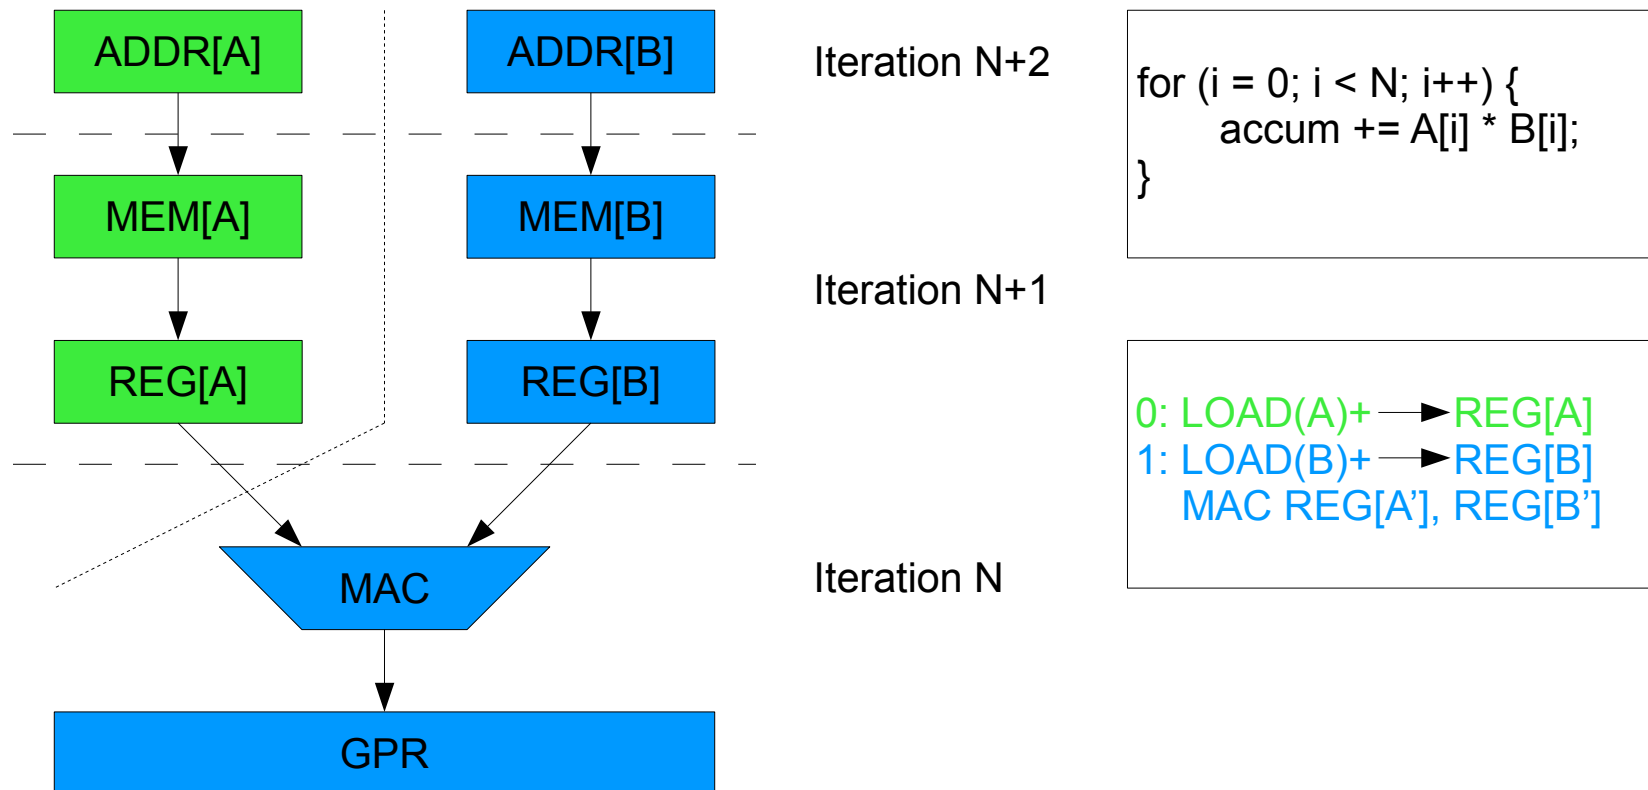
ADDR[A]

ADDR[B]

Iteration N+2

for (i = 0; i < N; i++) {
accum += A[i] * B[i];
}

MEM[A]

MEM[B]

Iteration N+1

REG[A]

REG[B]

0: LOAD(A)+ → REG[A]
1: LOAD(B)+ → REG[B]
MAC REG[A'], REG[B']

MAC

Iteration N

GPR